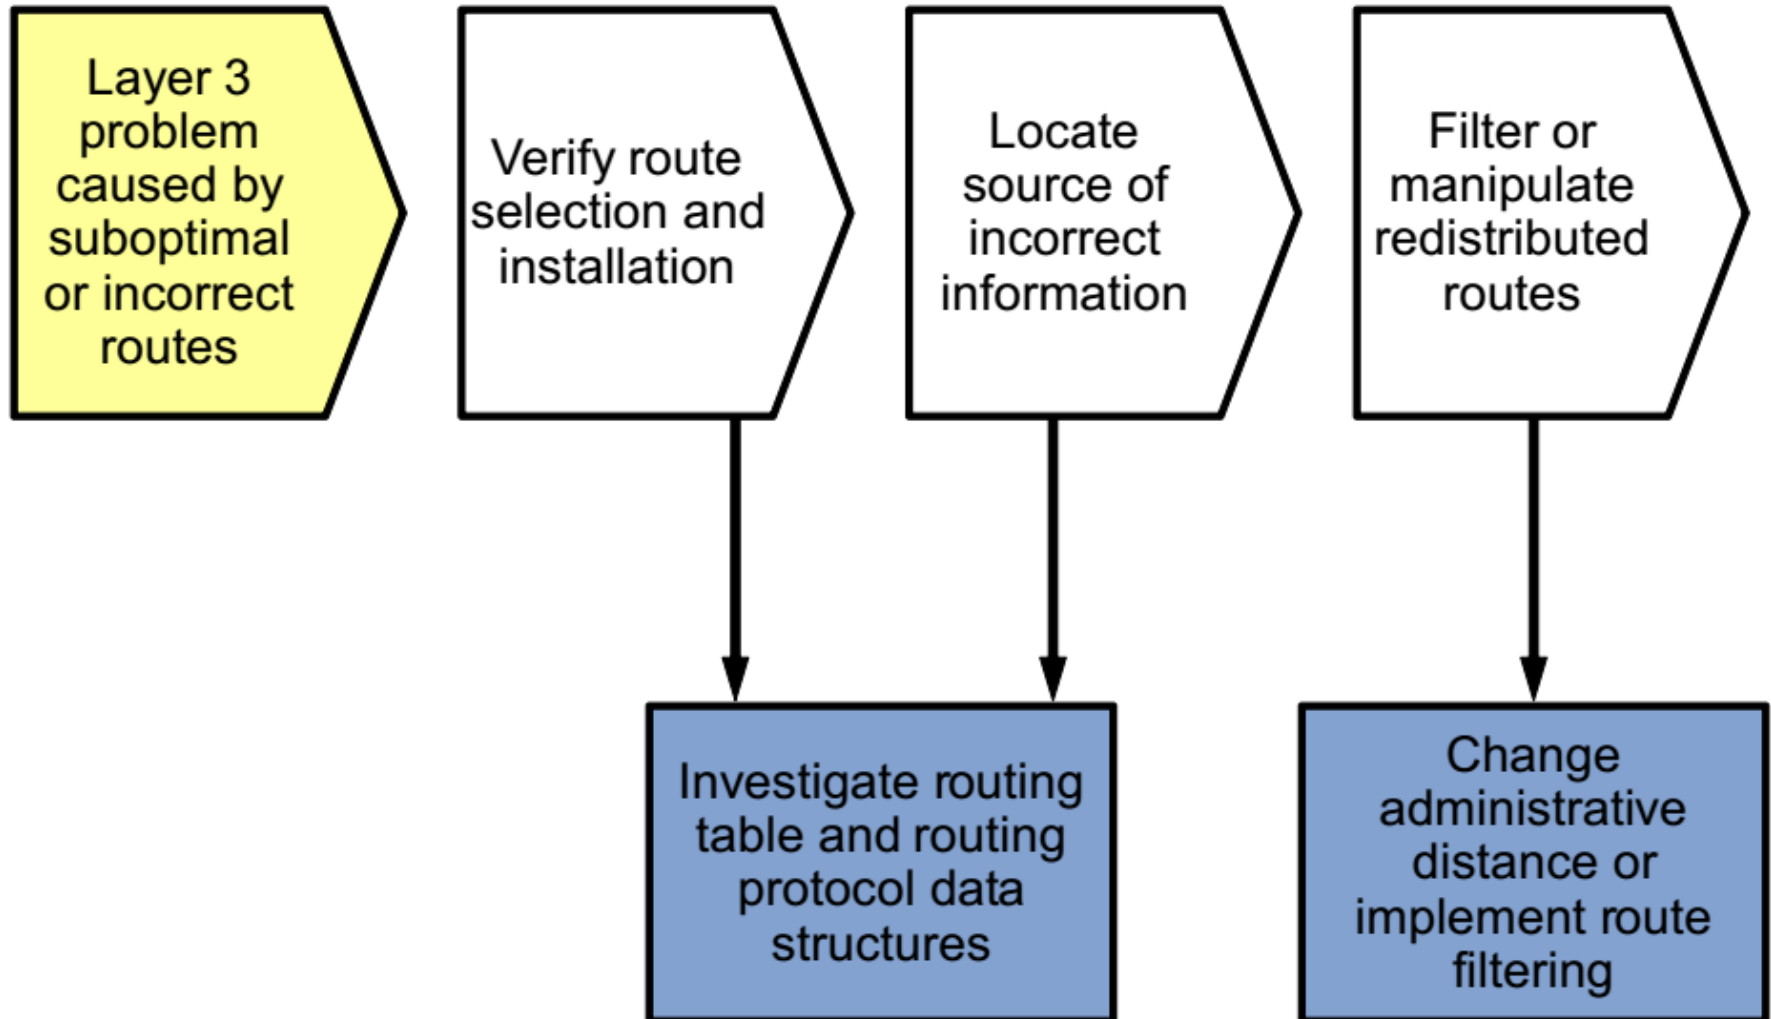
Layer 3 problem caused by suboptimal or incorrect routes

Verify route selection and installation

Locate source of incorrect information

Filter or manipulate redistributed routes

Investigate routing table and routing protocol data structures

Change administrative distance or implement route filtering